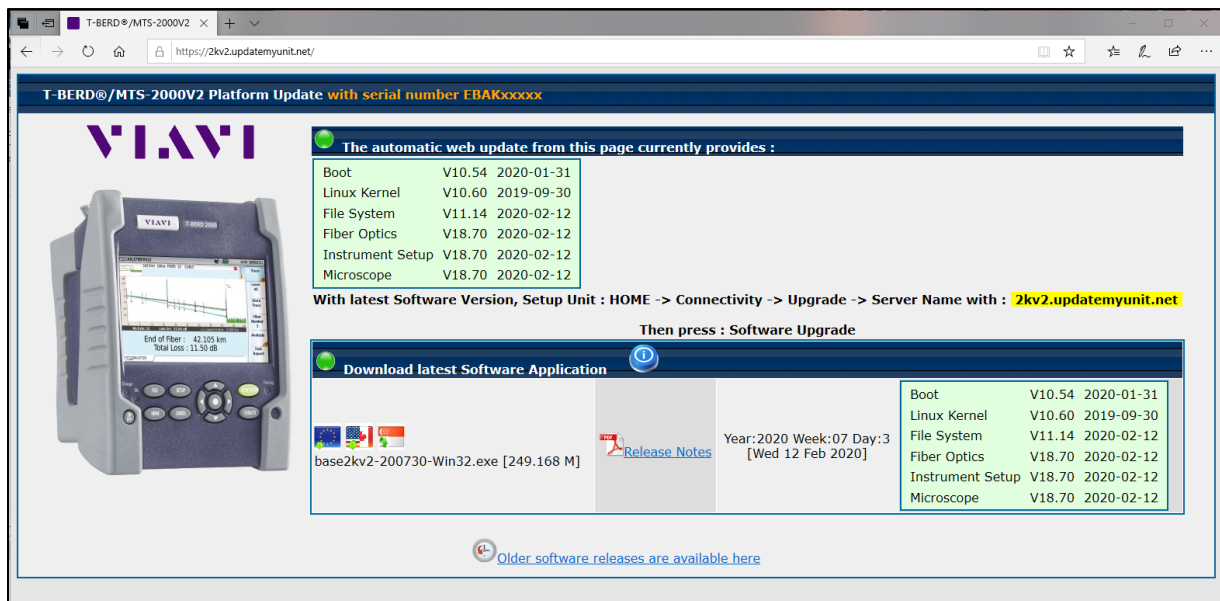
T-BERD®/MTS-2000V2

https://2kv2.updatemyunit.net/

T-BERD®/MTS-2000V2 Platform Update with serial number EBAKxxxxx

VIAVI

VIAVI T-BERD 2000

End of Fiber : 42.105 km
Total Loss : 11.50 dB

The automatic web update from this page currently provides :

| Boot | V10.54 | 2020-01-31 |
|---|---|---|
| Linux Kernel | V10.60 | 2019-09-30 |
| File System | V11.14 | 2020-02-12 |
| Fiber Optics | V18.70 | 2020-02-12 |
| Instrument Setup | V18.70 | 2020-02-12 |
| Microscope | V18.70 | 2020-02-12 |

With latest Software Version, Setup Unit : HOME -> Connectivity -> Upgrade -> Server Name with : 2kv2.updatemyunit.net

Then press : Software Upgrade

Download latest Software Application

base2kv2-200730-Win32.exe [249.168 M]

Release Notes

Year:2020 Week:07 Day:3 [Wed 12 Feb 2020]

| Boot | V10.54 | 2020-01-31 |
|---|---|---|
| Linux Kernel | V10.60 | 2019-09-30 |
| File System | V11.14 | 2020-02-12 |
| Fiber Optics | V18.70 | 2020-02-12 |
| Instrument Setup | V18.70 | 2020-02-12 |
| Microscope | V18.70 | 2020-02-12 |

Older software releases are available here